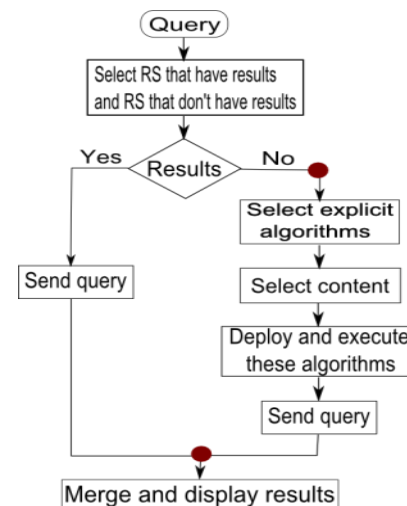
Query

Select RS that have results and RS that don't have results

Results

Yes

No

Send query

Select explicit algorithms

Select content

Deploy and execute these algorithms

Send query

Merge and display results